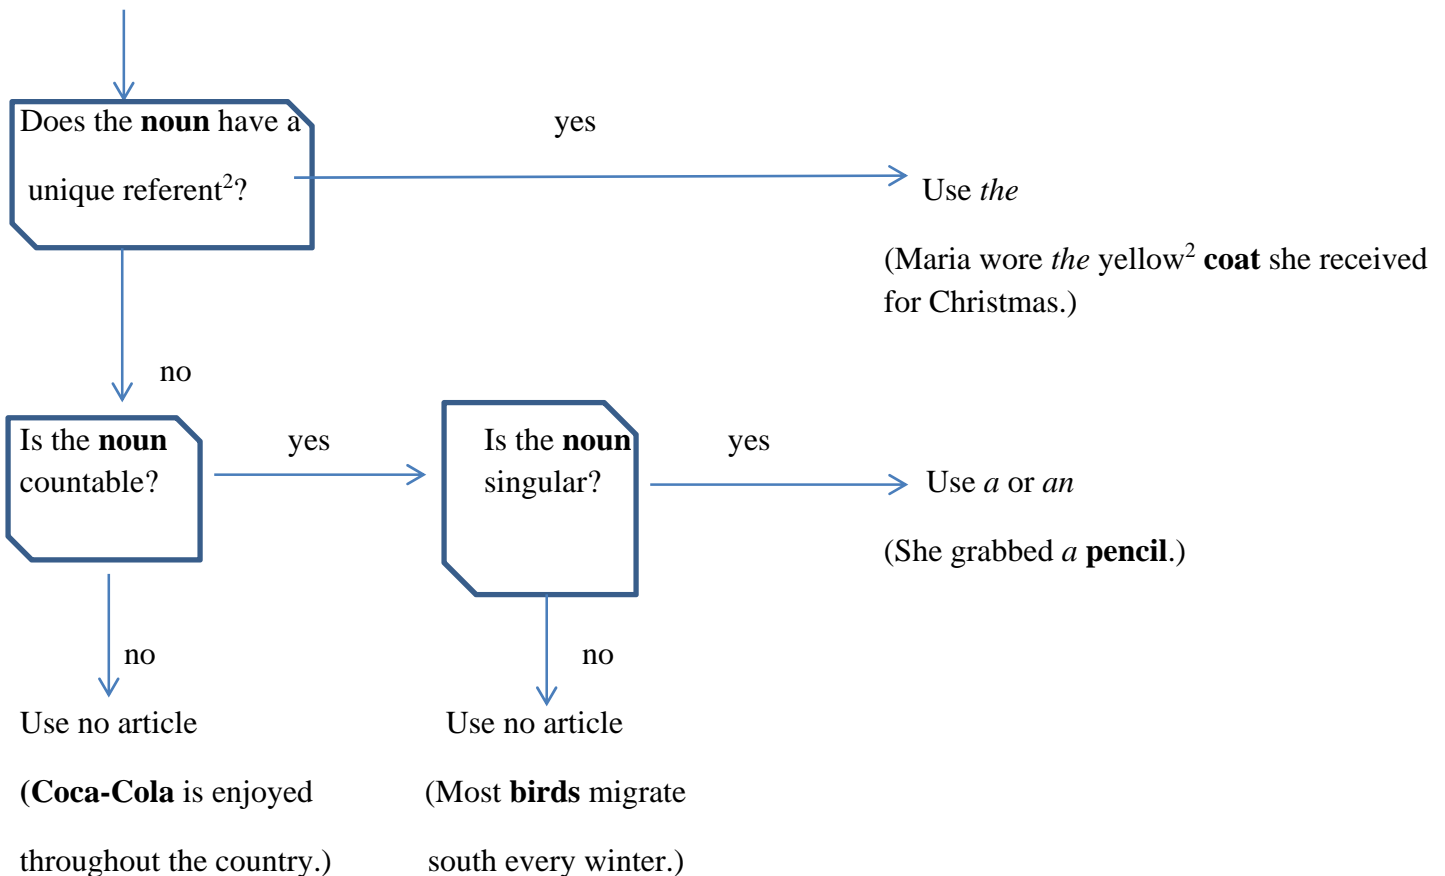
Does the **noun** have a unique referent$^2$?

yes

Use *the*

(Maria wore *the* yellow$^2$ **coat** she received for Christmas.)

no

Is the **noun** countable?

yes

Is the **noun** singular?

yes

Use *a* or *an*

(She grabbed *a* **pencil**.)

no

Use no article

(**Coca-Cola** is enjoyed throughout the country.)

no

Use no article

(Most **birds** migrate south every winter.)